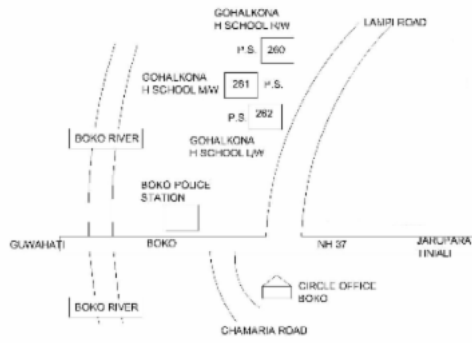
GOHALKONA H SCHOOL R/W

LAMPI ROAD

P.S. 260

GOHALKONA H SCHOOL M/W

261

P.S.

P.S. 262

GOHALKONA H SCHOOL L/W

BOKO RIVER

BOKO POLICE STATION

GUWAHATI

BOKO

NH 37

JAROPARA TINIALI

CIRCLE OFFICE BOKO

BOKO RIVER

CHAMARIA ROAD